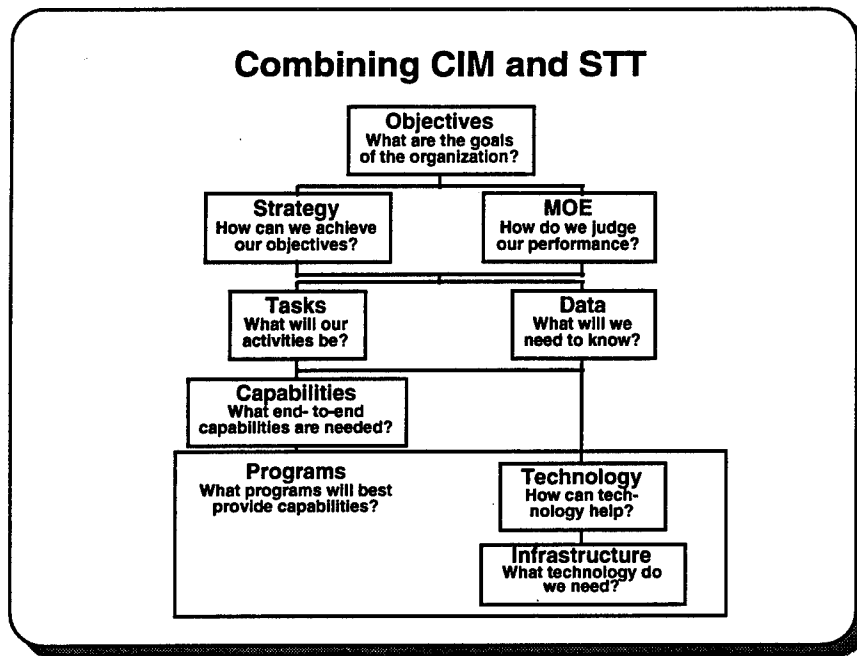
Combining CIM and STT

Objectives
What are the goals of the organization?

Strategy
How can we achieve our objectives?

MOE
How do we judge our performance?

Tasks
What will our activities be?

Data
What will we need to know?

Capabilities
What end- to-end capabilities are needed?

Programs
What programs will best provide capabilities?

Technology
How can technology help?

Infrastructure
What technology do we need?